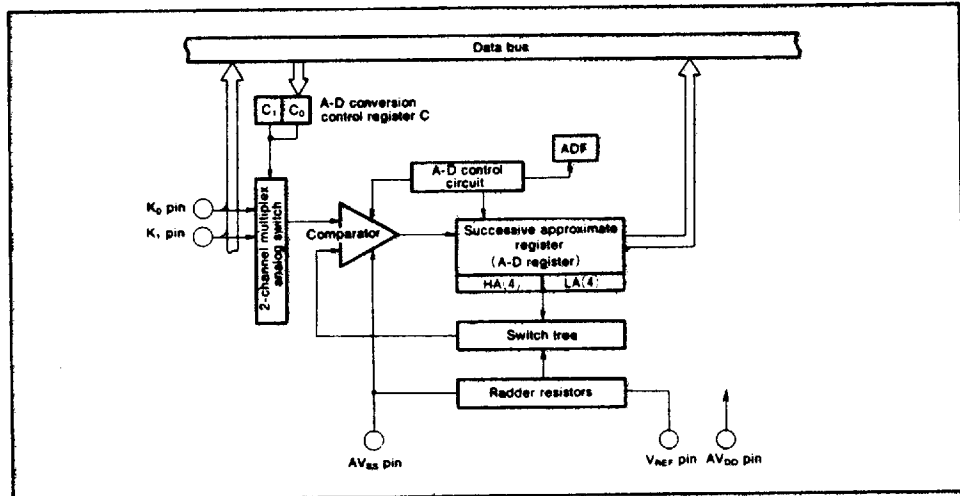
Data bus

$C_1$ $C_0$ A-D conversion control register C

ADF

A-D control circuit

$K_0$ pin

$K_1$ pin

2-channel multiplex analog switch

Comparator

Successive approximate register (A-D register)

HA(4) LA(4)

Switch tree

Radder resistors

$AV_{SS}$ pin

$V_{REF}$ pin

$AV_{DD}$ pin